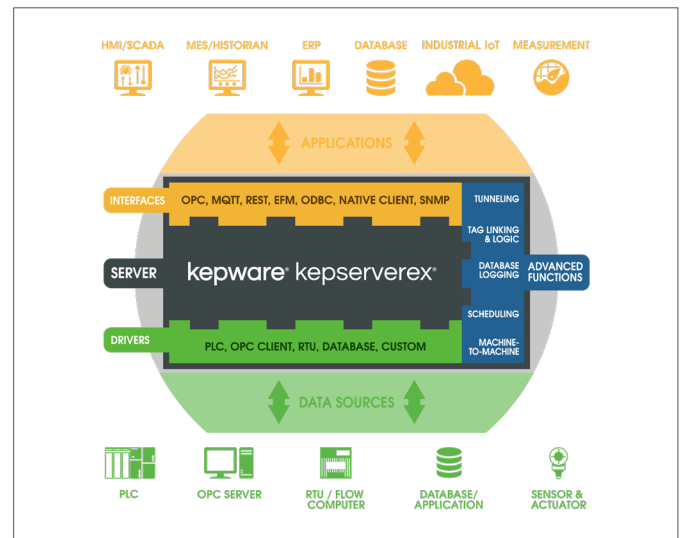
HMI/SCADA
MES/HISTORIAN
ERP
DATABASE
INDUSTRIAL IoT
MEASUREMENT

APPLICATIONS

INTERFACES
OPC, MQTT, REST, EFM, ODBC, NATIVE CLIENT, SNMP
TUNNELING
TAG LINKING & LOGIC

SERVER
kepware® kepserverex®
DATABASE LOGGING
ADVANCED FUNCTIONS

SCHEDULING

DRIVERS
PLC, OPC CLIENT, RTU, DATABASE, CUSTOM
MACHINE-TO-MACHINE

DATA SOURCES

PLC
OPC SERVER
RTU / FLOW COMPUTER
DATABASE/ APPLICATION
SENSOR & ACTUATOR